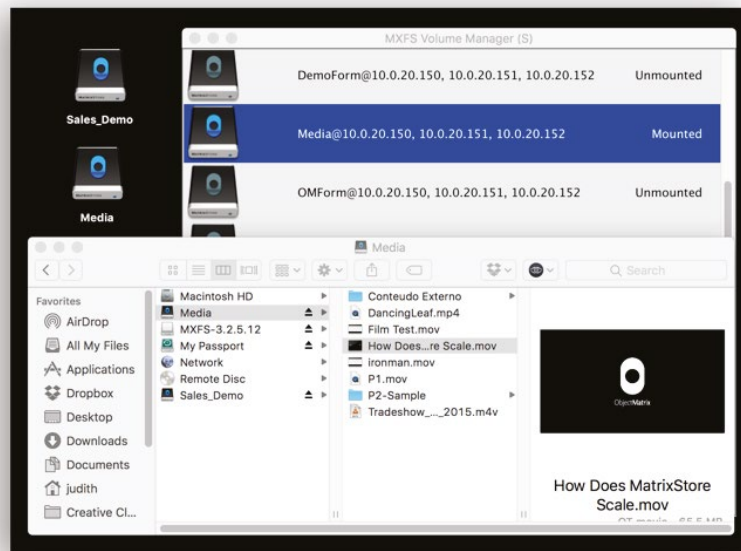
Sales_Demo

Media

MXFS Volume Manager (S)

DemoForm@10.0.20.150, 10.0.20.151, 10.0.20.152 Unmounted

Media@10.0.20.150, 10.0.20.151, 10.0.20.152 Mounted

OMForm@10.0.20.150, 10.0.20.151, 10.0.20.152 Unmounted

Media

Q Search

Favorites
AirDrop
All My Files
Applications
Dropbox
Desktop
Downloads
Documents
judith
Creative Cl...

Macintosh HD
Media
MXFS-3.2.5.12
My Passport
Network
Remote Disc
Sales_Demo

Conteudo Externo
DancingLeaf.mp4
Film Test.mov
How Does...re Scale.mov
ironman.mov
P1.mov
P2-Sample
Tradeshow_..._2015.m4v

ObjectMatrix

How Does MatrixStore Scale.mov
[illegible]